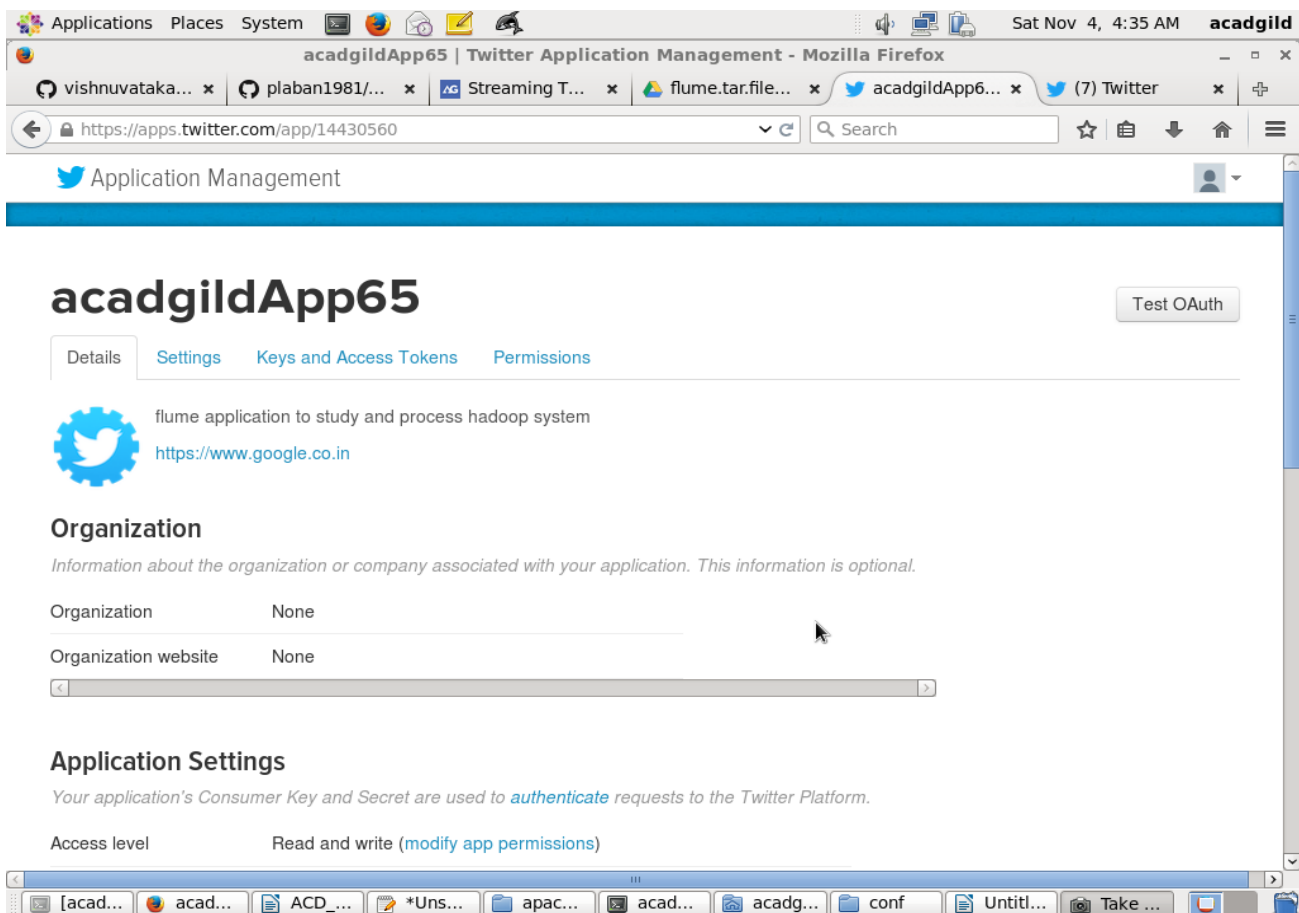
Applications Places System

Sat Nov 4, 4:35 AM acadgild

acadgildApp65 | Twitter Application Management - Mozilla Firefox

vishnuvataka... × plaban1981/... × Streaming T... × flume.tar.file... × acadgildApp6... × (7) Twitter ×

https://apps.twitter.com/app/14430560

Search

Application Management

acadgildApp65

Test OAuth

Details Settings Keys and Access Tokens Permissions

flume application to study and process hadoop system

https://www.google.co.in

Organization

Information about the organization or company associated with your application. This information is optional.

| Organization | None |
|---|---|
| Organization website | None |

Application Settings

Your application's Consumer Key and Secret are used to authenticate requests to the Twitter Platform.

Access level Read and write (modify app permissions)

[acad... acad... ACD_... *Uns... apac... acad... acadg... conf Untitl... Take ...